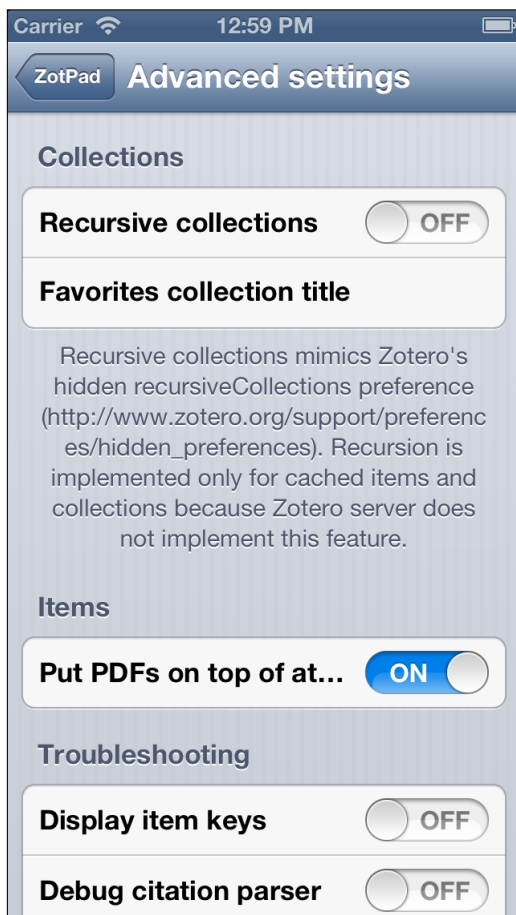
Carrier 12:59 PM

ZotPad Advanced settings

Collections

Recursive collections OFF

Favorites collection title

Recursive collections mimics Zotero's hidden recursiveCollections preference (http://www.zotero.org/support/preferences/hidden_preferences). Recursion is implemented only for cached items and collections because Zotero server does not implement this feature.

Items

Put PDFs on top of at... ON

Troubleshooting

Display item keys OFF

Debug citation parser OFF